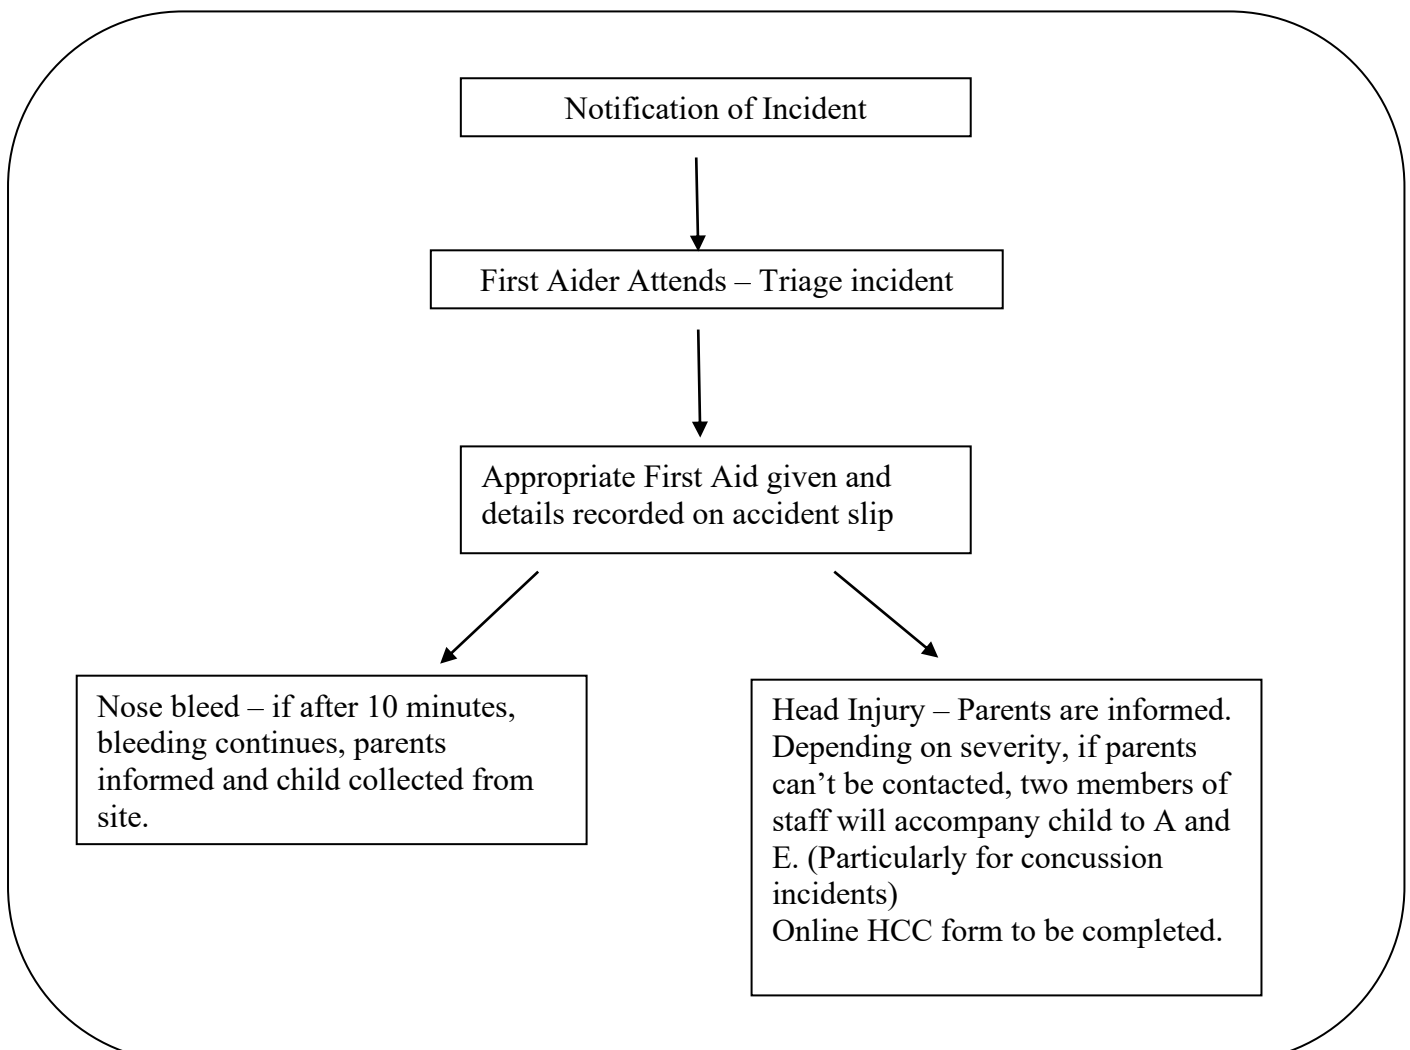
Notification of Incident

First Aider Attends – Triage incident

Appropriate First Aid given and details recorded on accident slip

Nose bleed – if after 10 minutes, bleeding continues, parents informed and child collected from site.

Head Injury – Parents are informed. Depending on severity, if parents can't be contacted, two members of staff will accompany child to A and E. (Particularly for concussion incidents)
Online HCC form to be completed.